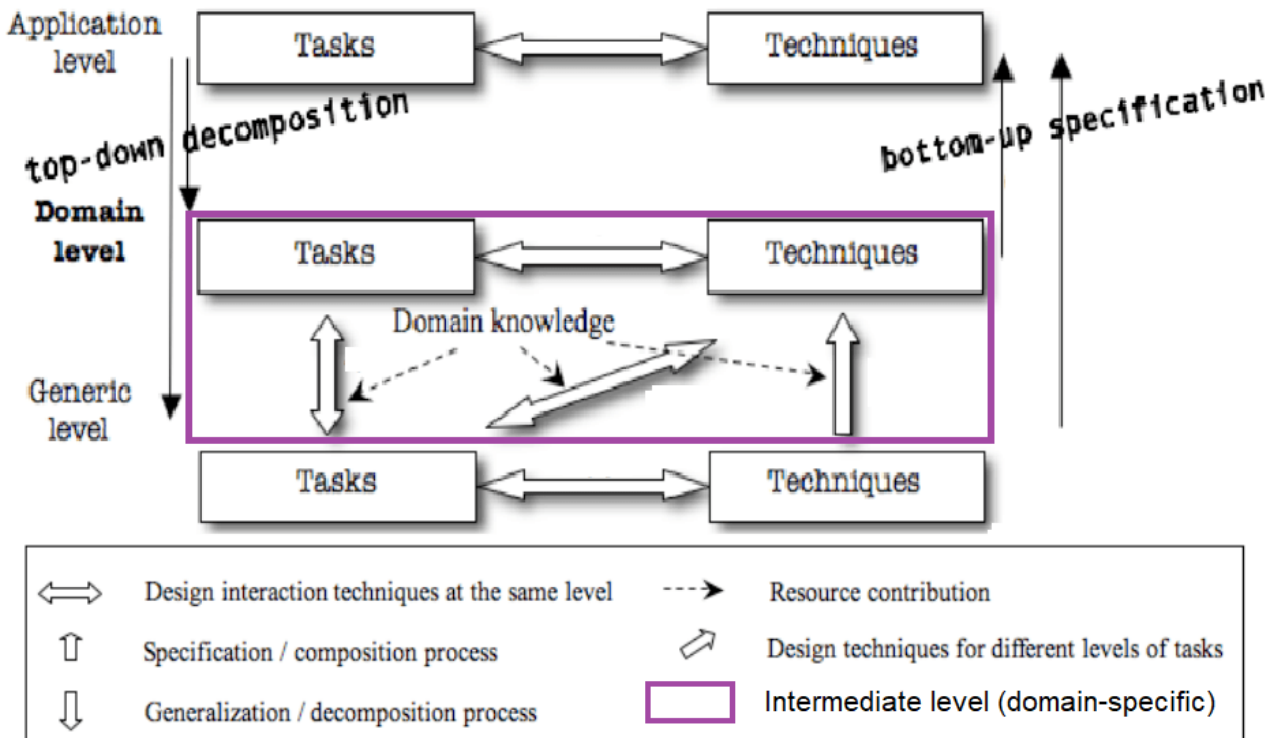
Application level

Tasks

Techniques

top-down decomposition

bottom-up specification

Domain level

Tasks

Techniques

Domain knowledge

Generic level

Tasks

Techniques

Design interaction techniques at the same level

Resource contribution

Specification / composition process

Design techniques for different levels of tasks

Generalization / decomposition process

Intermediate level (domain-specific)